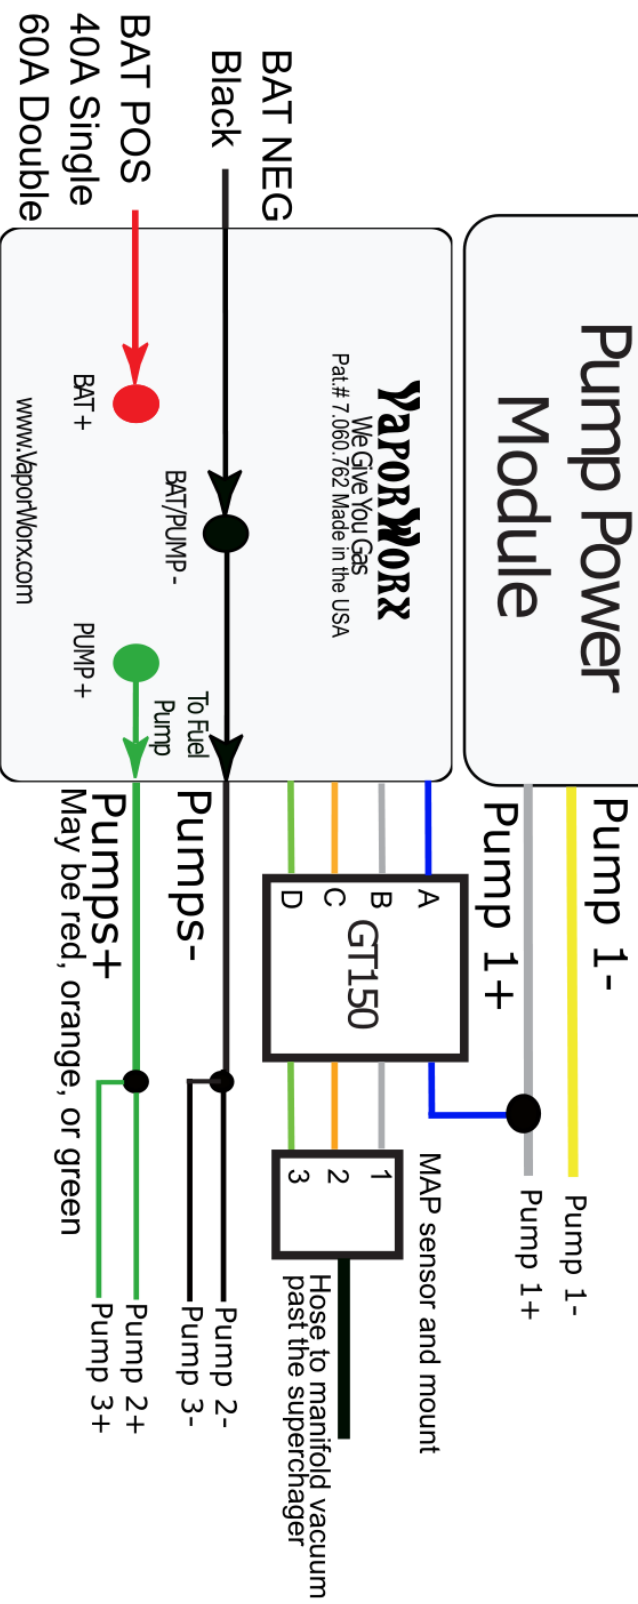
Pump Power Module

BAT NEG
Black

BAT POS
40A Single
60A Double

VaporWorx
We Give You Gas
Pat.# 7,060,762 Made in the USA

BAT+
BAT/PUMP-
PUMP+
To Fuel Pump

www.VaporWorx.com

Pump 1-
Pump 1+

GT150
A
B
C
D

MAP sensor and mount
1
2
3

Hose to manifold vacuum past the superchager

Pump 1-
Pump 1+

Pumps-
Pumps+
May be red, orange, or green

Pump 2-
Pump 3-
Pump 2+
Pump 3+